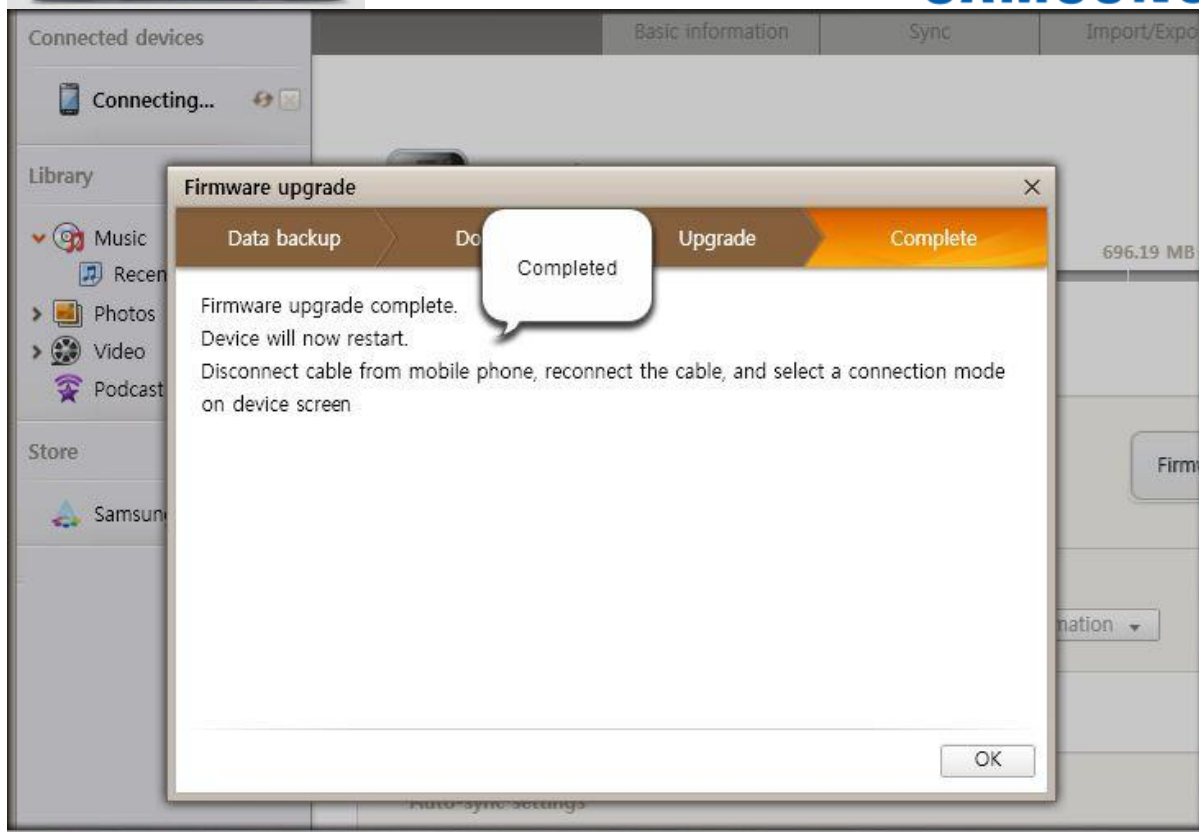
Connected devices

Connecting...

Library

Music

Recen

Photos

Video

Podcast

Store

Samsun

Basic information

Sync

Import/Expo

696.19 MB

Firmw

nation

Auto-sync settings

Firmware upgrade

×

Data backup

Do

Upgrade

Complete

Completed

Firmware upgrade complete.
Device will now restart.
Disconnect cable from mobile phone, reconnect the cable, and select a connection mode on device screen

OK